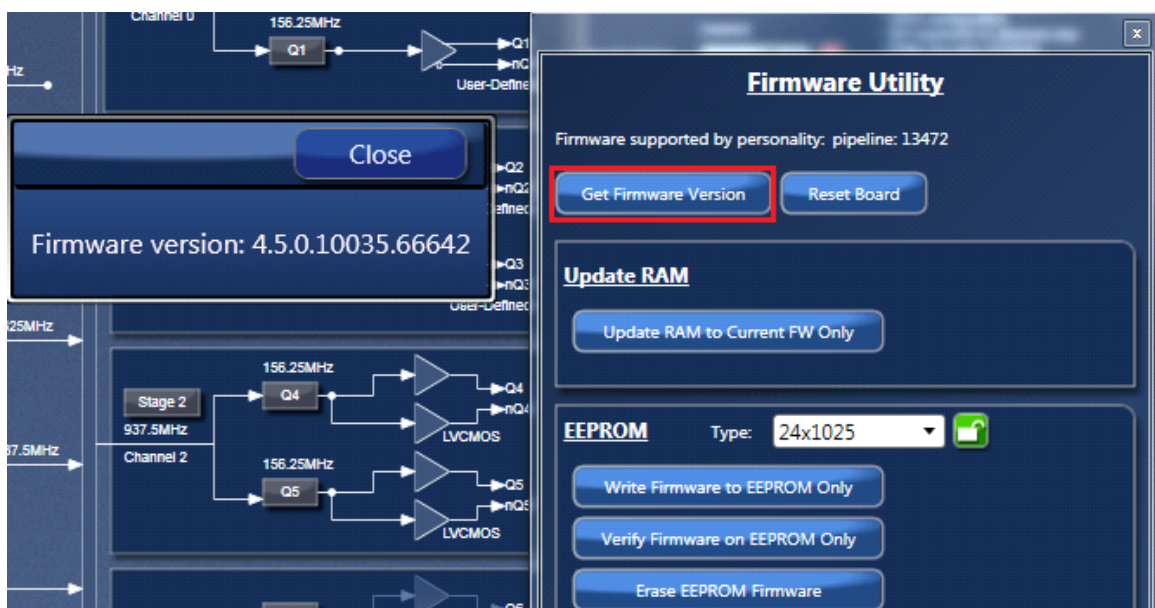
Channel 0
156.25MHz
Q1
Q1
nQ
User-Define
Hz

Close

Firmware version: 4.5.0.10035.66642

Q2
nQ2
efined
Q3
nQ3
User-Define
25MHz
Stage 2
937.5MHz
Channel 2
156.25MHz
Q4
Q4
nQ4
LVCMOS
37.5MHz
156.25MHz
Q5
Q5
nQ5
LVCMOS

x

Firmware Utility

Firmware supported by personality: pipeline: 13472

Get Firmware Version
Reset Board

Update RAM

Update RAM to Current FW Only

EEPROM
Type: 24x1025

Write Firmware to EEPROM Only
Verify Firmware on EEPROM Only
Erase EEPROM Firmware